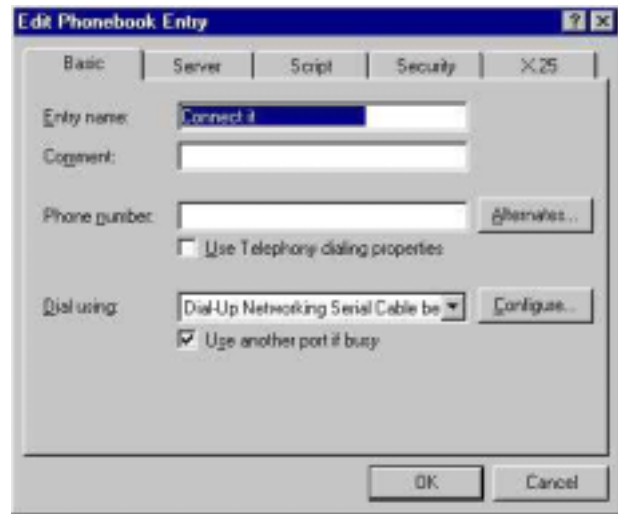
Edit Phonebook Entry

?

Basic

Server

Script

Security

X.25

Entry name:

Connect it

Comment:

Phone number:

Alternates...

Use Telephony dialing properties

Dial using:

Dial-Up Networking Serial Cable be

Configure...

Use another port if busy

OK

Cancel